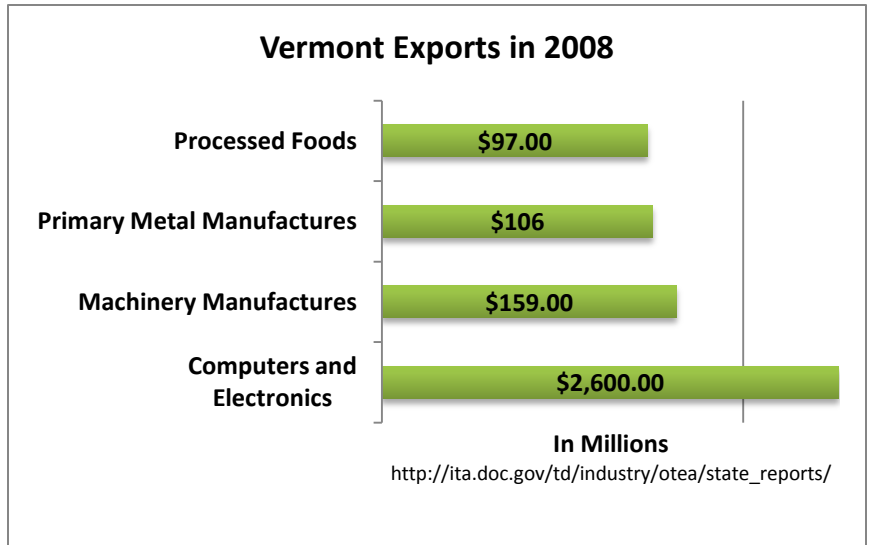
Vermont Exports in 2008

Processed Foods
$97.00

Primary Metal Manufactures
$106

Machinery Manufactures
$159.00

Computers and Electronics
$2,600.00

In Millions
http://ita.doc.gov/td/industry/otea/state_reports/